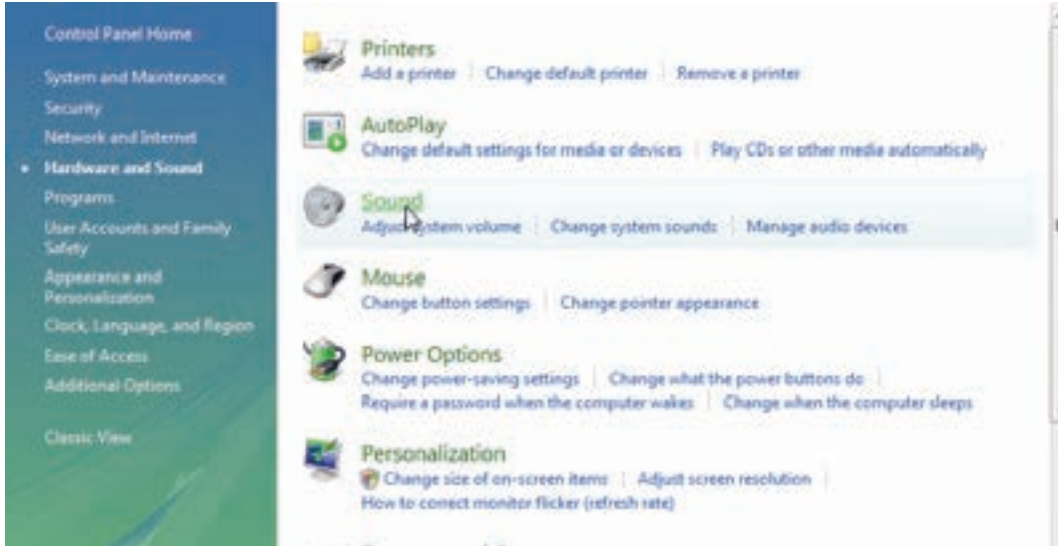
Control Panel Home

System and Maintenance

Security

Network and Internet

Hardware and Sound

Programs

User Accounts and Family Safety

Appearance and Personalization

Clock, Language, and Region

Ease of Access

Additional Options

Classic View

Printers

Add a printer | Change default printer | Remove a printer

AutoPlay

Change default settings for media or devices | Play CDs or other media automatically

Sound

Adjust system volume | Change system sounds | Manage audio devices

Mouse

Change button settings | Change pointer appearance

Power Options

Change power-saving settings | Change what the power buttons do | Require a password when the computer wakes | Change when the computer sleeps

Personalization

Change size of on-screen items | Adjust screen resolution | How to correct monitor flicker (refresh rate)